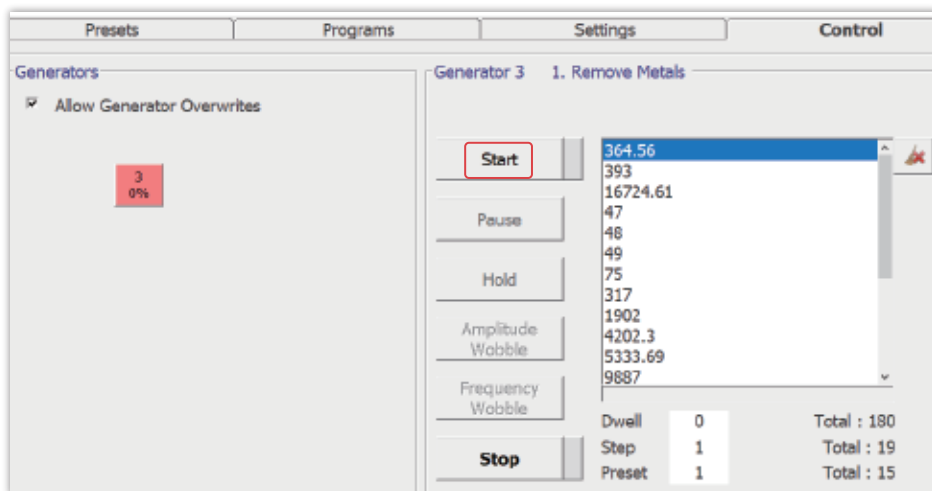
Presets | Programs | Settings | Control

Generators

Allow Generator Overwrites

3
0%

Generator 3 1. Remove Metals

Start

Pause

Hold

Amplitude Wobble

Frequency Wobble

Stop

364.56
393
16724.61
47
48
49
75
317
1902
4202.3
5333.69
9887

Dwell 0 Total : 180
Step 1 Total : 19
Preset 1 Total : 15